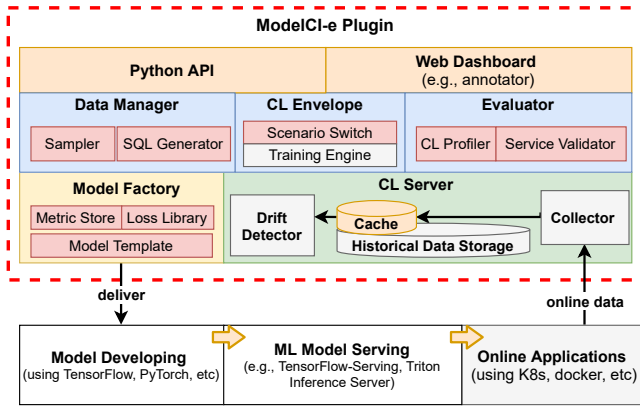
ModelCI-e Plugin

Python API

Web Dashboard
(e.g., annotator)

Data Manager

Sampler

SQL Generator

CL Envelope

Scenario Switch

Training Engine

Evaluator

CL Profiler

Service Validator

Model Factory

Metric Store

Loss Library

Model Template

CL Server

Drift Detector

Cache

Historical Data Storage

Collector

deliver

online data

Model Developing
(using TensorFlow, PyTorch, etc)

ML Model Serving
(e.g., TensorFlow-Serving, Triton Inference Server)

Online Applications
(using K8s, docker, etc)